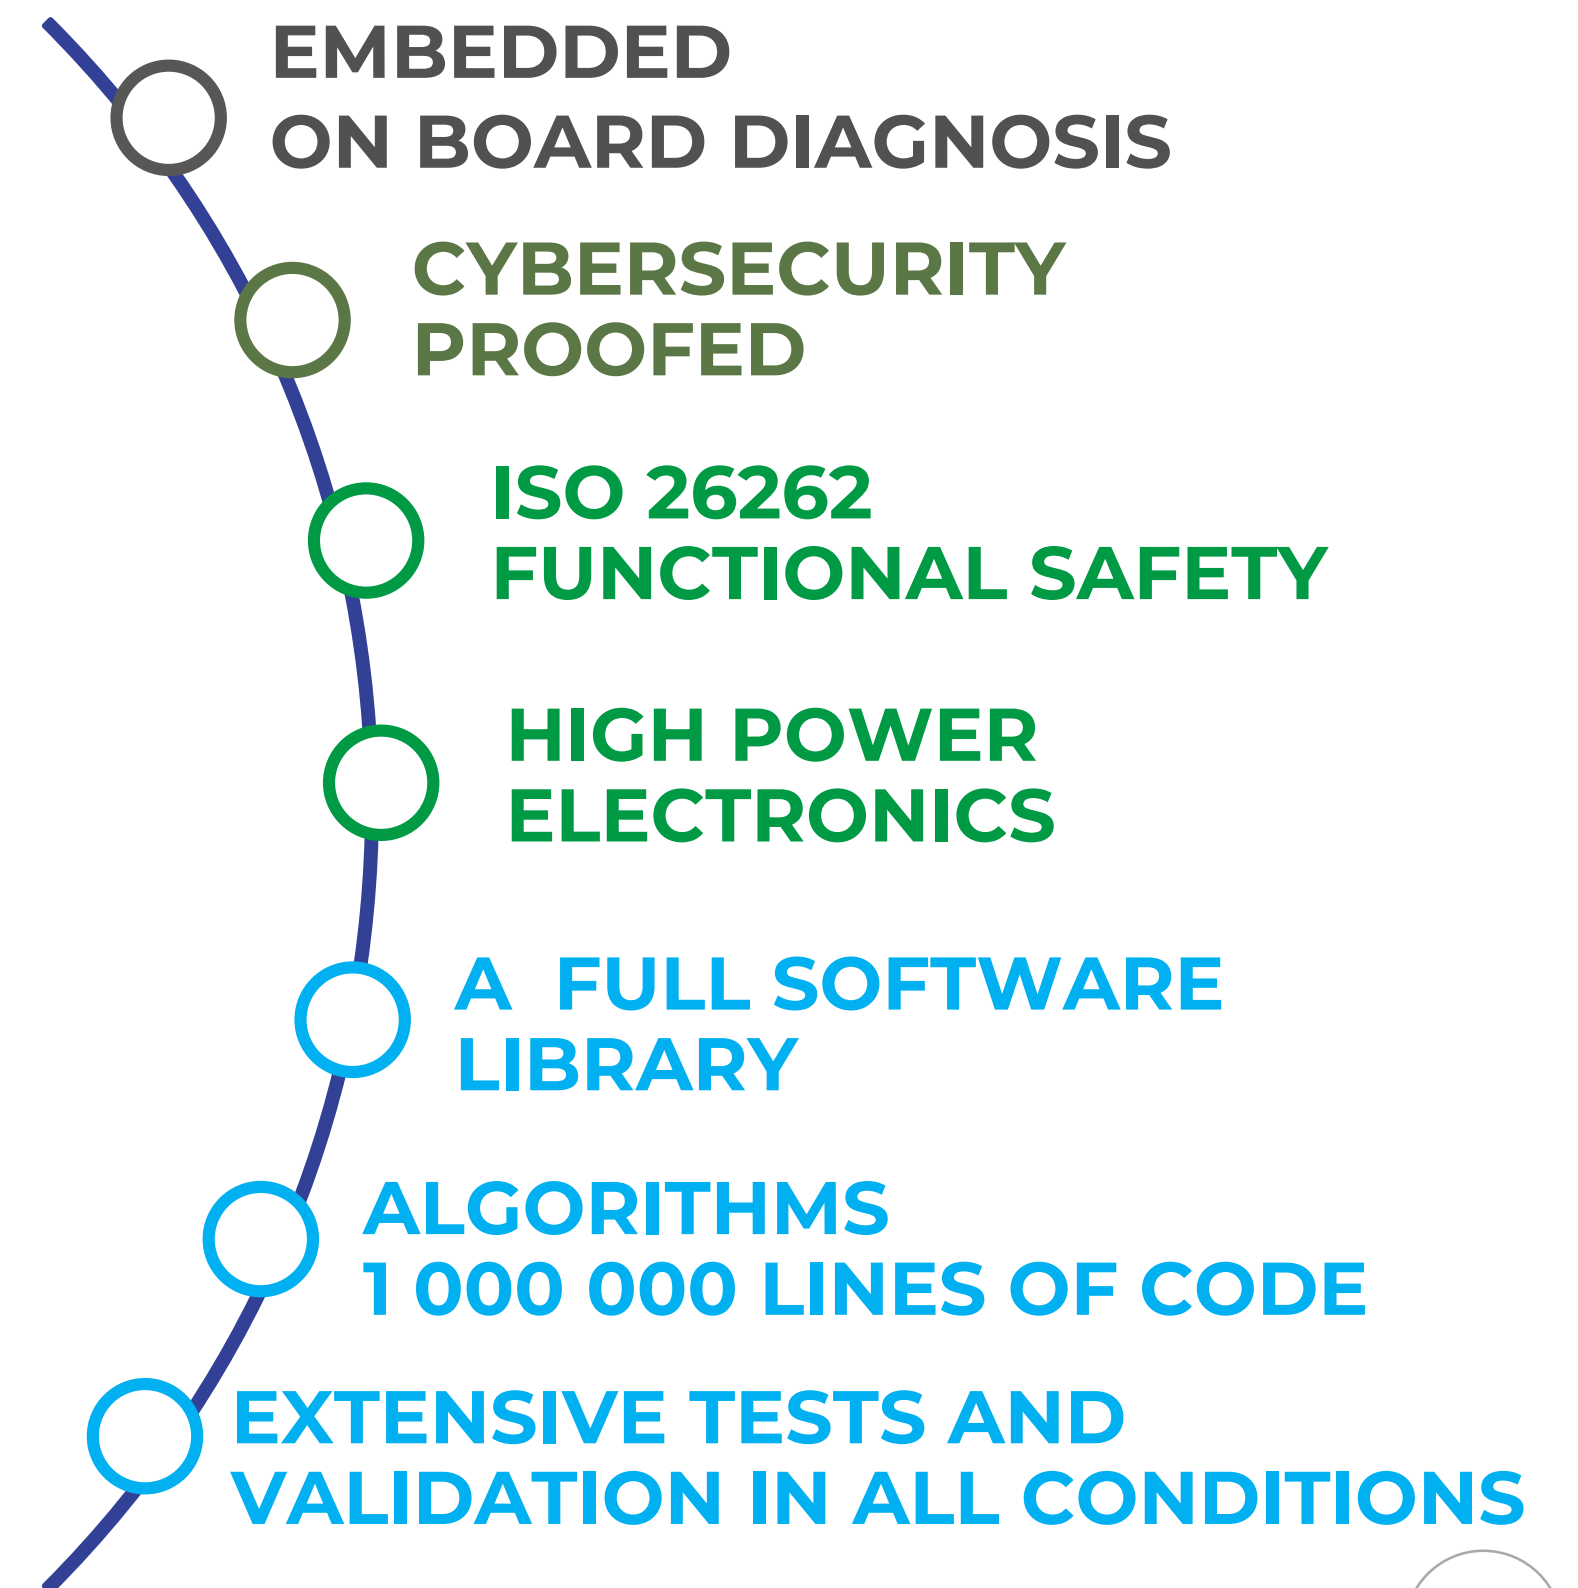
EMBEDDED
ON BOARD DIAGNOSIS

CYBERSECURITY
PROOFED

ISO 26262
FUNCTIONAL SAFETY

HIGH POWER
ELECTRONICS

A FULL SOFTWARE
LIBRARY

ALGORITHMS
1 000 000 LINES OF CODE

EXTENSIVE TESTS AND
VALIDATION IN ALL CONDITIONS